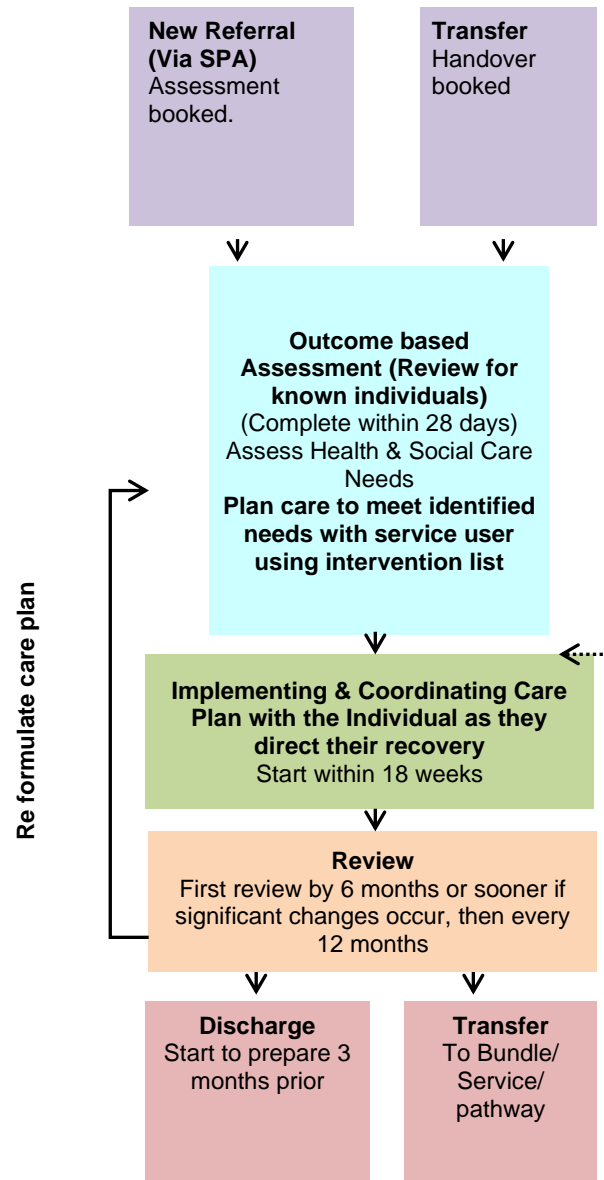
New Referral (Via SPA)
Assessment booked.

Transfer
Handover booked

Outcome based Assessment (Review for known individuals)
(Complete within 28 days)
Assess Health & Social Care Needs
Plan care to meet identified needs with service user using intervention list

Re formulate care plan

Implementing & Coordinating Care Plan with the Individual as they direct their recovery
Start within 18 weeks

Review
First review by 6 months or sooner if significant changes occur, then every 12 months

Discharge
Start to prepare 3 months prior

Transfer
To Bundle/ Service/ pathway